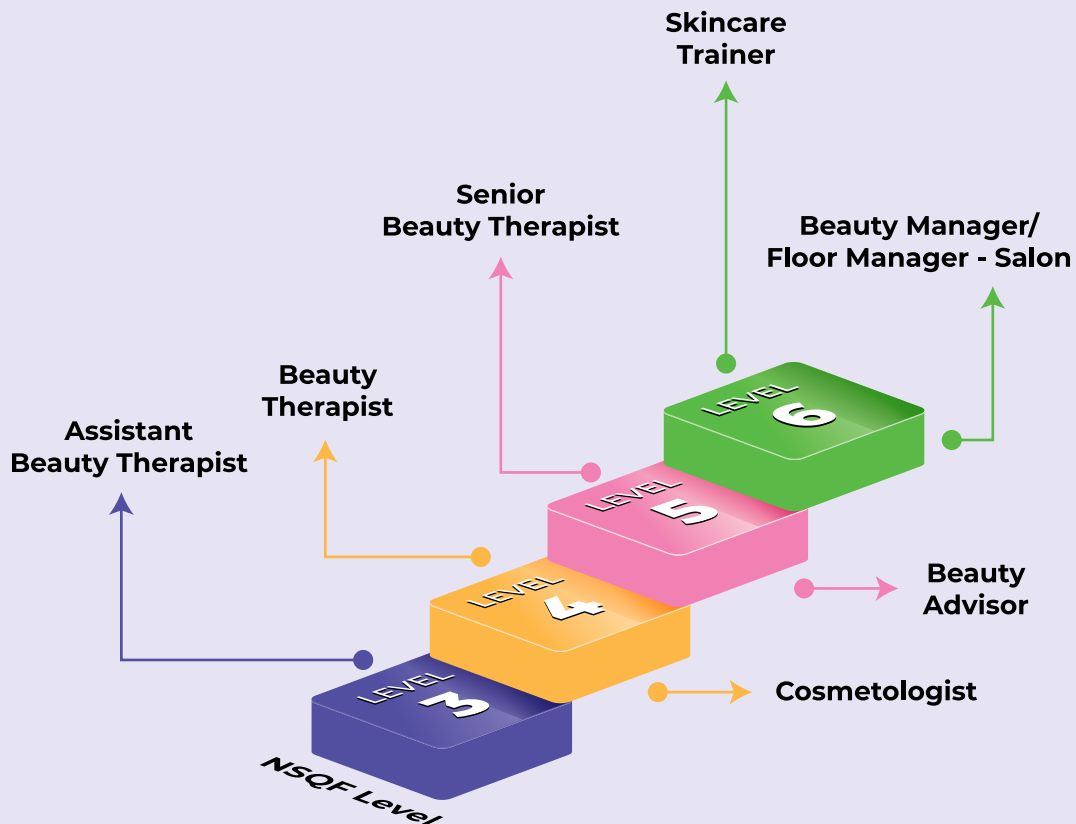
Skincare Trainer

Senior Beauty Therapist

Beauty Manager/ Floor Manager - Salon

Beauty Therapist

Assistant Beauty Therapist

LEVEL 6

LEVEL 5

LEVEL 4

LEVEL 3

Beauty Advisor

Cosmetologist

NSQF Level